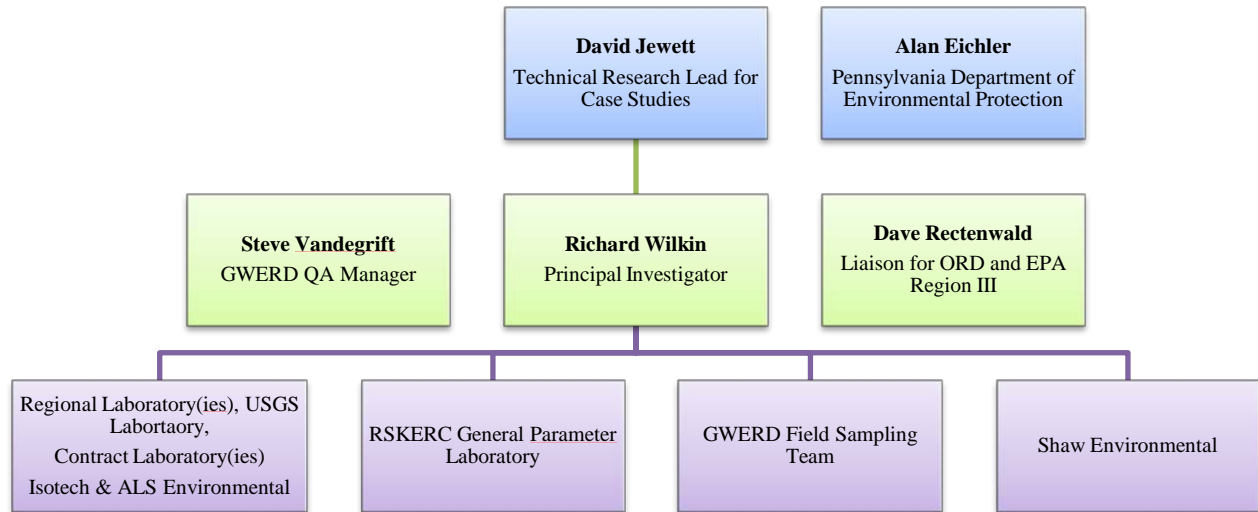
**David Jewett**
Technical Research Lead for Case Studies

**Alan Eichler**
Pennsylvania Department of Environmental Protection

**Steve Vandegrift**
GWERD QA Manager

**Richard Wilkin**
Principal Investigator

**Dave Rectenwald**
Liaison for ORD and EPA Region III

Regional Laboratory(ies), USGS Labortaory,
Contract Laboratory(ies)
Isotech & ALS Environmental

RSKERC General Parameter Laboratory

GWERD Field Sampling Team

Shaw Environmental